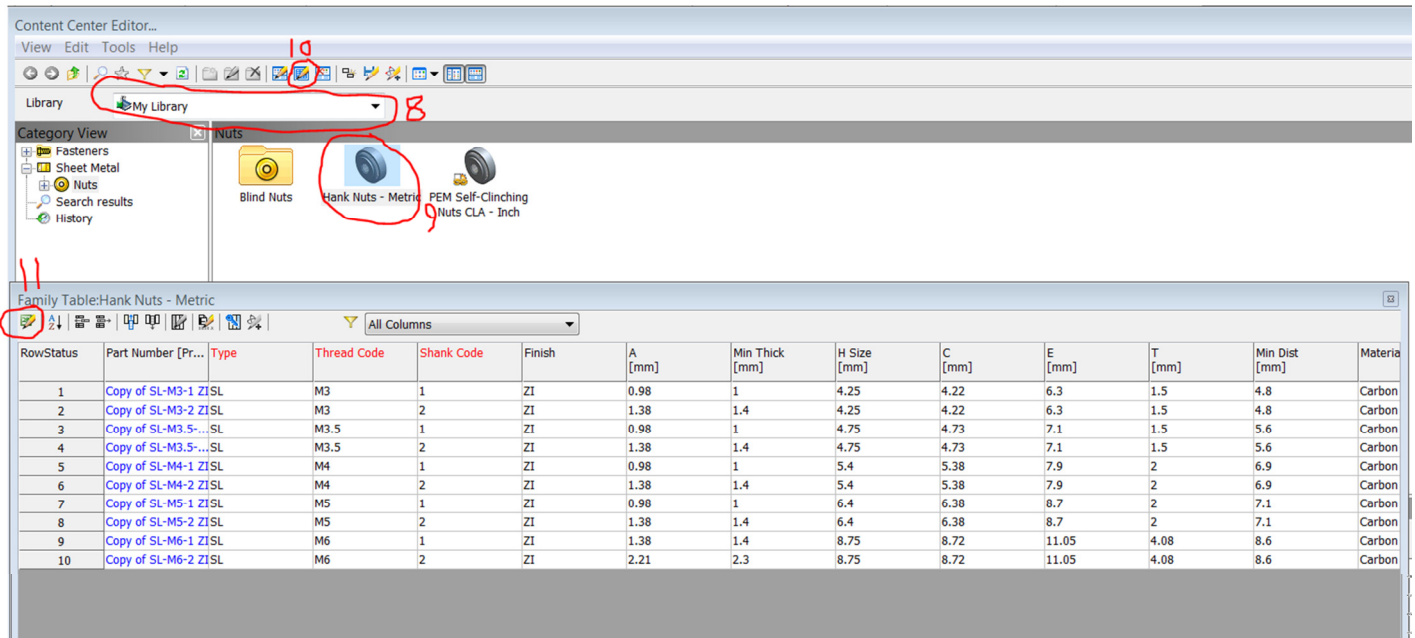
Content Center Editor...

View Edit Tools Help

10

Library

My Library

8

Category View

Fasteners

Sheet Metal

Nuts

Search results

History

Nuts

Blind Nuts

Hank Nuts - Metric

9

PEM Self-Clinching Nuts CLA - Inch

11

Family Table:Hank Nuts - Metric

All Columns

| RowStatus | Part Number [Pr... | Type | Thread Code | Shank Code | Finish | A [mm] | Min Thick [mm] | H Size [mm] | C [mm] | E [mm] | T [mm] | Min Dist [mm] | Materia |
|---|---|---|---|---|---|---|---|---|---|---|---|---|---|
| 1 | Copy of SL-M3-1 ZI | SL | M3 | 1 | ZI | 0.98 | 1 | 4.25 | 4.22 | 6.3 | 1.5 | 4.8 | Carbon |
| 2 | Copy of SL-M3-2 ZI | SL | M3 | 2 | ZI | 1.38 | 1.4 | 4.25 | 4.22 | 6.3 | 1.5 | 4.8 | Carbon |
| 3 | Copy of SL-M3.5-... | SL | M3.5 | 1 | ZI | 0.98 | 1 | 4.75 | 4.73 | 7.1 | 1.5 | 5.6 | Carbon |
| 4 | Copy of SL-M3.5-... | SL | M3.5 | 2 | ZI | 1.38 | 1.4 | 4.75 | 4.73 | 7.1 | 1.5 | 5.6 | Carbon |
| 5 | Copy of SL-M4-1 ZI | SL | M4 | 1 | ZI | 0.98 | 1 | 5.4 | 5.38 | 7.9 | 2 | 6.9 | Carbon |
| 6 | Copy of SL-M4-2 ZI | SL | M4 | 2 | ZI | 1.38 | 1.4 | 5.4 | 5.38 | 7.9 | 2 | 6.9 | Carbon |
| 7 | Copy of SL-M5-1 ZI | SL | M5 | 1 | ZI | 0.98 | 1 | 6.4 | 6.38 | 8.7 | 2 | 7.1 | Carbon |
| 8 | Copy of SL-M5-2 ZI | SL | M5 | 2 | ZI | 1.38 | 1.4 | 6.4 | 6.38 | 8.7 | 2 | 7.1 | Carbon |
| 9 | Copy of SL-M6-1 ZI | SL | M6 | 1 | ZI | 1.38 | 1.4 | 8.75 | 8.72 | 11.05 | 4.08 | 8.6 | Carbon |
| 10 | Copy of SL-M6-2 ZI | SL | M6 | 2 | ZI | 2.21 | 2.3 | 8.75 | 8.72 | 11.05 | 4.08 | 8.6 | Carbon |